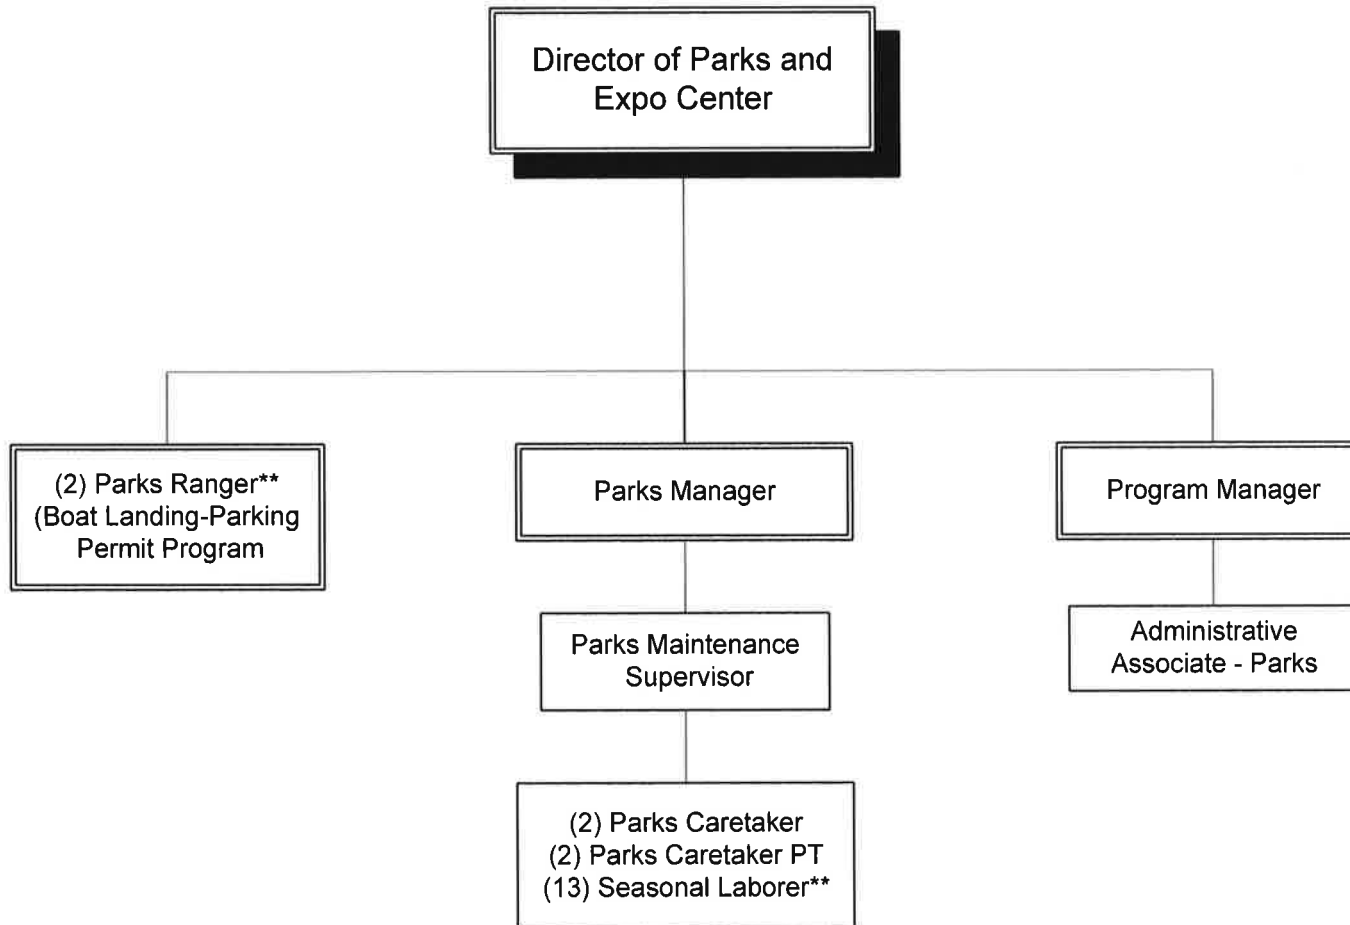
Director of Parks and Expo Center

(2) Parks Ranger** (Boat Landing-Parking Permit Program

Parks Manager

Program Manager

Parks Maintenance Supervisor

Administrative Associate - Parks

(2) Parks Caretaker
(2) Parks Caretaker PT
(13) Seasonal Laborer**